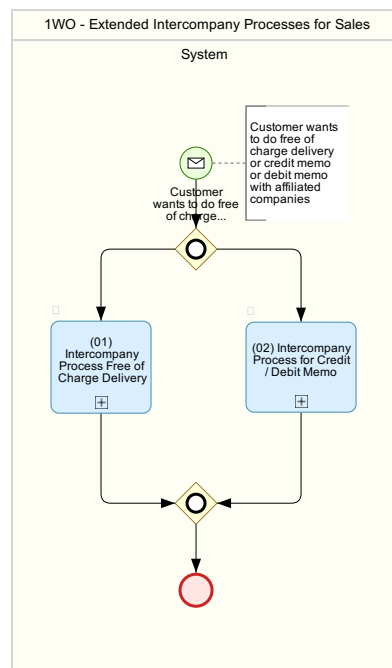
1WO - Extended Intercompany Processes for Sales

System

Customer wants to do free of charge delivery or credit memo or debit memo with affiliated companies

Customer wants to do free of charge...

(01) Intercompany Process Free of Charge Delivery

(02) Intercompany Process for Credit / Debit Memo